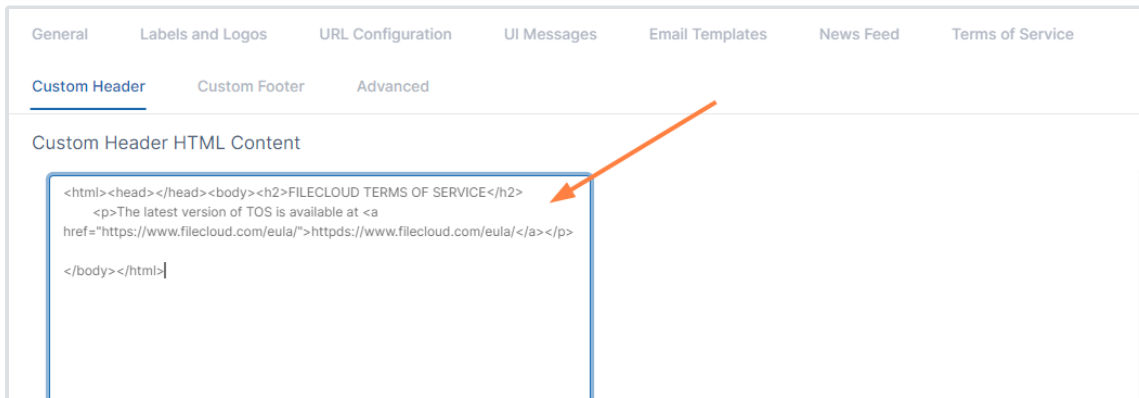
General Labels and Logos URL Configuration UI Messages Email Templates News Feed Terms of Service

Custom Header Custom Footer Advanced

Custom Header HTML Content

<html><head></head><body><h2>FILECLOUD TERMS OF SERVICE</h2>
<p>The latest version of TOS is available at <a href="https://www.filecloud.com/eula/">httpds://www.filecloud.com/eula/</a></p>

</body></html>